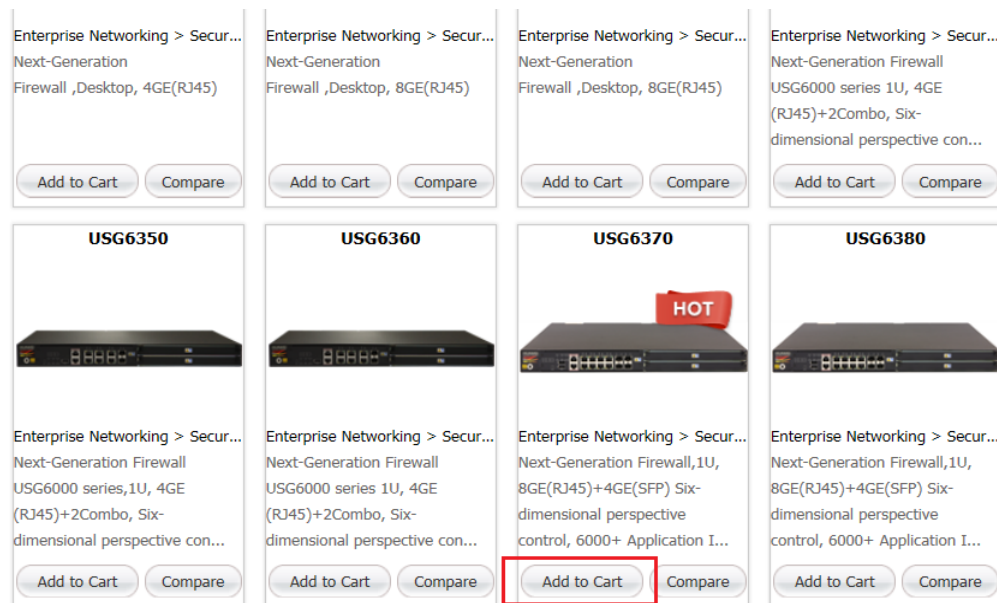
Enterprise Networking > Secur...
Next-Generation Firewall ,Desktop, 4GE(RJ45)

Add to Cart Compare

Enterprise Networking > Secur...
Next-Generation Firewall ,Desktop, 8GE(RJ45)

Add to Cart Compare

Enterprise Networking > Secur...
Next-Generation Firewall ,Desktop, 8GE(RJ45)

Add to Cart Compare

Enterprise Networking > Secur...
Next-Generation Firewall USG6000 series 1U, 4GE (RJ45)+2Combo, Six-dimensional perspective con...

Add to Cart Compare

USG6350

Enterprise Networking > Secur...
Next-Generation Firewall USG6000 series,1U, 4GE (RJ45)+2Combo, Six-dimensional perspective con...

Add to Cart Compare

USG6360

Enterprise Networking > Secur...
Next-Generation Firewall USG6000 series 1U, 4GE (RJ45)+2Combo, Six-dimensional perspective con...

Add to Cart Compare

USG6370

HOT

Enterprise Networking > Secur...
Next-Generation Firewall,1U, 8GE(RJ45)+4GE(SFP) Six-dimensional perspective control, 6000+ Application I...

Add to Cart Compare

USG6380

Enterprise Networking > Secur...
Next-Generation Firewall,1U, 8GE(RJ45)+4GE(SFP) Six-dimensional perspective control, 6000+ Application I...

Add to Cart Compare